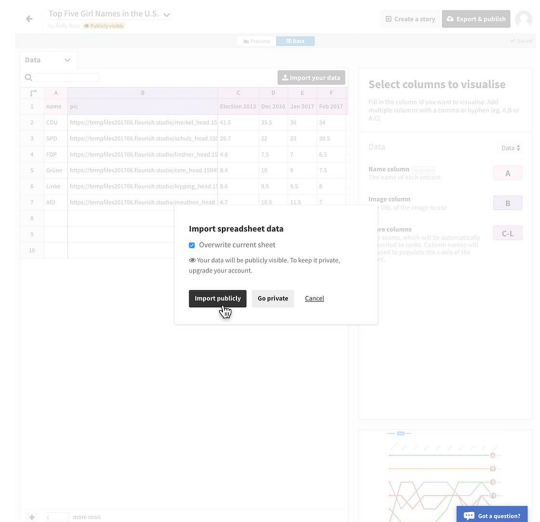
Top Five Girl Names in the U.S.

Publicly visible

Create a story

Export & publish

Preview

Data

Data

Import your data

|  | A | B | C | D | E | F |
|---|---|---|---|---|---|---|
| 1 | name | pic | Election 2013 | Dec 2016 | Jan 2017 | Feb 2017 |
| 2 | CDU | https://tempfiles201706.flourish.studio/merkel_head.15 | 41.5 | 35.5 | 36 | 34 |
| 3 | SPD | https://tempfiles201706.flourish.studio/schulz_head.15 | 25.7 | 22 | 23 | 30.5 |
| 4 | FDP | https://tempfiles201706.flourish.studio/lindner_head.15 | 4.8 | 7.5 | 7 | 6.5 |
| 5 | Grüne | https://tempfiles201706.flourish.studio/cem_head.1500 | 8.4 | 8 | 8 | 7.5 |
| 6 | Linke | https://tempfiles201706.flourish.studio/kipping_head.1 | 8.6 | 9.5 | 9.5 | 8 |
| 7 | AfD | https://tempfiles201706.flourish.studio/meuthen_head. | 4.7 | 15.5 | 11.5 | 1 |
| 8 |  |  |  |  |  |  |
| 9 |  |  |  |  |  |  |
| 10 |  |  |  |  |  |  |

Select columns to visualise

Fill in the column of you want to visualise. Add multiple columns with a comma or hyphen (eg. A,B or A-C)

Data

Name column

A

Image column

B

C-L

Import spreadsheet data

Overwrite current sheet

Your data will be publicly visible. To keep it private, upgrade your account.

Import publicly

Go private

Cancel

more rows

Got a question?